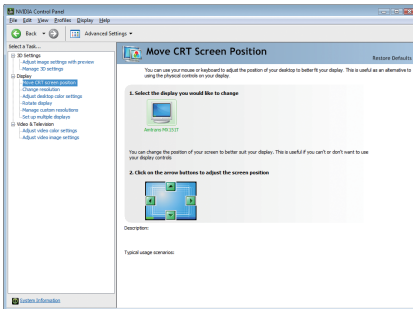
NVIDIA Control Panel

File Edit View Profiles Display Help

Back Advanced Settings

Select a Task...
3D Settings
Adjust image settings with preview
Manage 3D settings
Display
Move CRT screen position
Change resolution
Adjust desktop color settings
Rotate display
Manage custom resolutions
Set up multiple displays
Video & Television
Adjust video color settings
Adjust video image settings

Move CRT Screen Position

Restore Defaults

You can use your mouse or keyboard to adjust the position of your desktop to better fit your display. This is useful as an alternative to using the physical controls on your display.

1. Select the display you would like to change

Andrams MX151T

You can change the position of your screen to better suit your display. This is useful if you can't or don't want to use your display controls.

2. Click on the arrow buttons to adjust the screen position

Description:

Typical usage scenarios:

System Information